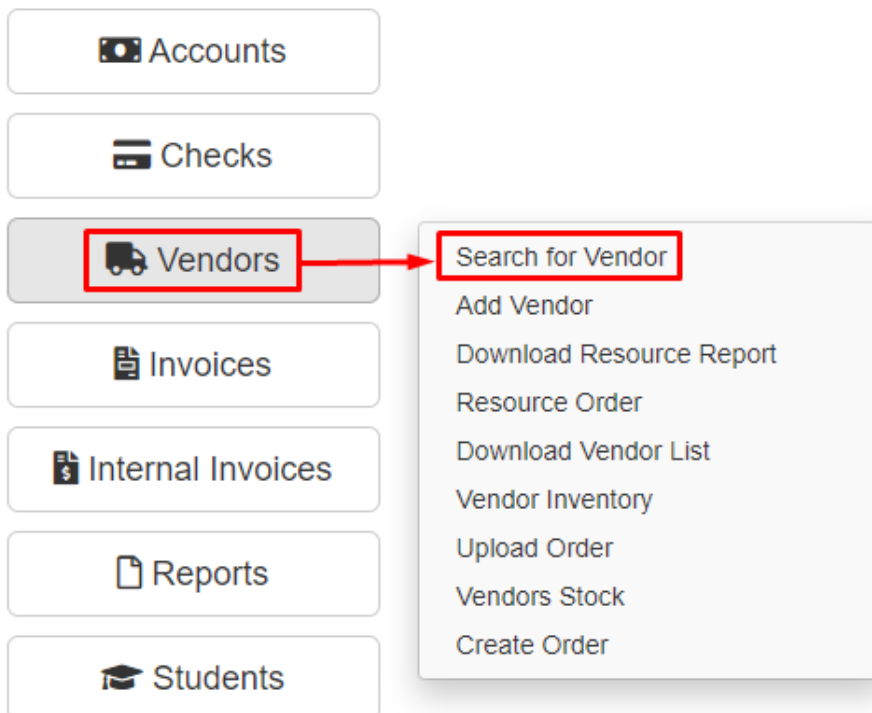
Accounts

Checks

Vendors

Invoices

Internal Invoices

Reports

Students

Search for Vendor
Add Vendor
Download Resource Report
Resource Order
Download Vendor List
Vendor Inventory
Upload Order
Vendors Stock
Create Order